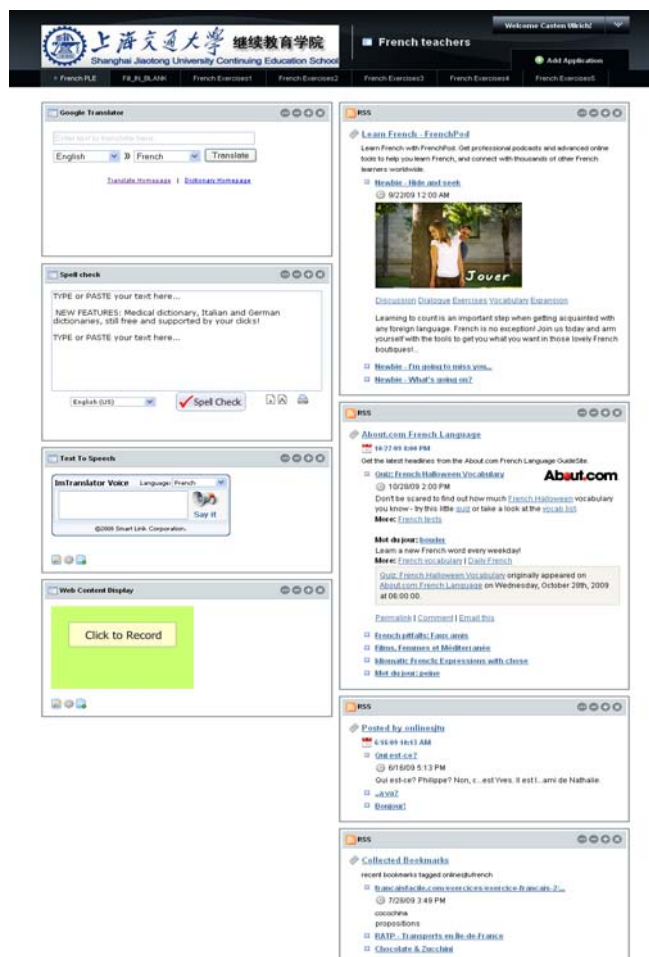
上海交通大学 继续教育学院
Shanghai Jiaotong University Continuing Education School

French teachers

Welcome Carsten Ulrich!

Add Application

French PLE | Fill_IN_BLANK | French Exercises1 | French Exercises2 | French Exercises3 | French Exercises4 | French Exercises5

Google Translator

Enter text to translate here...

English » French Translate

Translate Homepage | Dictionary Homepage

Spell check

TYPE or PASTE your text here...

NEW FEATURES: Medical dictionary, Italian and German dictionaries, still free and supported by your clicks!

TYPE or PASTE your text here...

English (US) Spell Check

Text To Speech

ImTranslator Voice Language: French

Say it

©2008 Smart Link Corporation.

Web Content Display

Click to Record

RSS

Learn French - FrenchPod

Learn French with FrenchPod. Get professional podcasts and advanced online tools to help you learn French, and connect with thousands of other French learners worldwide.

Newbie - Hide and seek

9/22/09 12:00 AM

Jouer

Discussion Dialogue Exercises Vocabulary Expansion

Learning to count is an important step when getting acquainted with any foreign language. French is no exception! Join us today and arm yourself with the tools to get you what you want in those lovely French boutiques!...

Newbie - I'm going to miss you...

Newbie - What's going on?

RSS

About.com French Language

10/27/09 8:00 PM

Get the latest headlines from the About.com French Language GuideSite.

Quiz: French Halloween Vocabulary

About.com

10/28/09 2:00 PM

Don't be scared to find out how much French Halloween vocabulary you know - try this little quiz or take a look at the vocab list.

More: French tests

Mot du jour: boudin

Learn a new French word every weekday!

More: French vocabulary | Daily French

Quiz: French Halloween Vocabulary originally appeared on About.com French Language on Wednesday, October 28th, 2009 at 08:00:00.

Permalink | Comment | Email this

French pitfalls: Faux amis

Films, Femmes et Méditerranée

Idiomatic French: Expressions with chose

Mot du jour: peine

RSS

Posted by onlinesjtu

6/18/09 10:13 AM

Qui est-ce?

6/18/09 5:13 PM

Qui est-ce? Philippe? Non, c...est Yves. Il est l...ami de Nathalie.

...a va?

Bonjour!

RSS

Collected Bookmarks

recent bookmarks tagged onlinesjtufrench

francaisfacile.com/exercices/exercice-francais-2...

7/28/09 3:49 PM

cocochina

propositions

RATP - Transports en Ile-de-France

Chocolate & Zucchini